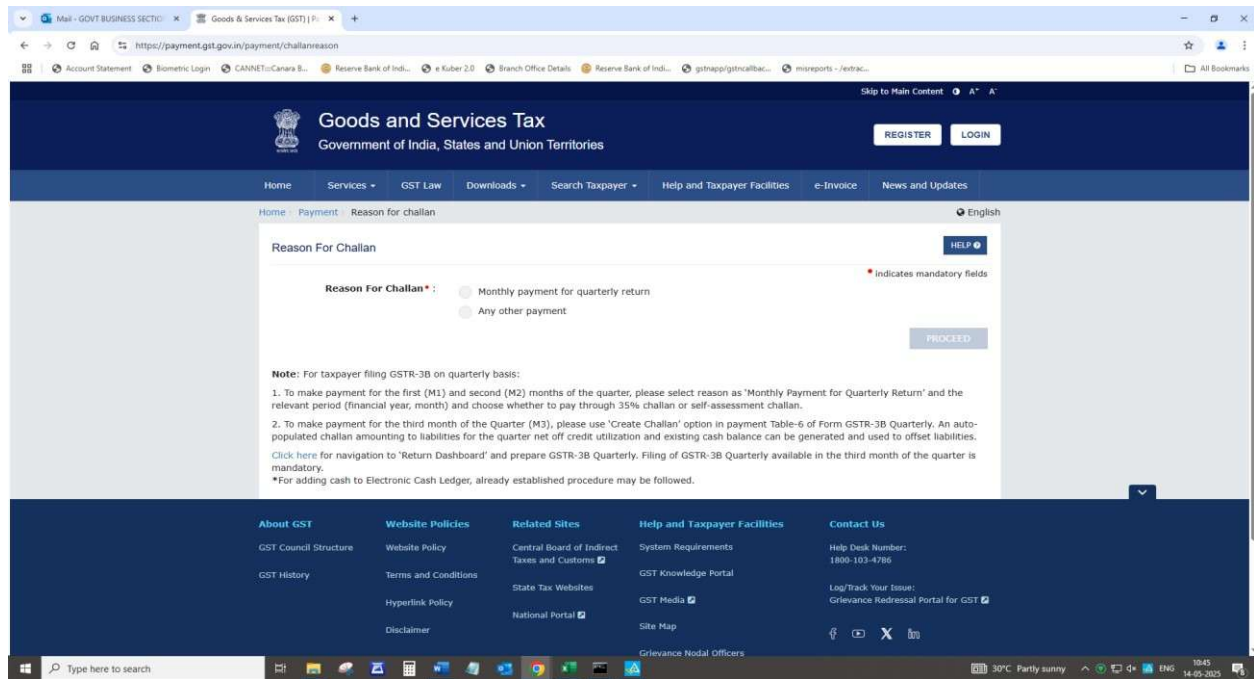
Mail - GOVT BUSINESS SECTIO ×
Goods & Services Tax (GST) | P ×
+

https://payment.gst.gov.in/payment/challanreason

Account Statement | Biometric Login | CANNET@Canara B... | Reserve Bank of Indi... | e Kuber 2.0 | Branch Office Details | Reserve Bank of Indi... | gstnapp/gstncallbac... | misreports - /extrac... | All Bookmarks

Skip to Main Content A⁺ A⁻

Goods and Services Tax
Government of India, States and Union Territories

REGISTER LOGIN

Home | Services ▾ | GST Law | Downloads ▾ | Search Taxpayer ▾ | Help and Taxpayer Facilities | e-Invoice | News and Updates

Home › Payment › Reason for challan

English

Reason For Challan

HELP

* indicates mandatory fields

Reason For Challan* :
Monthly payment for quarterly return
Any other payment

PROCEED

Note: For taxpayer filing GSTR-3B on quarterly basis:

1. To make payment for the first (M1) and second (M2) months of the quarter, please select reason as 'Monthly Payment for Quarterly Return' and the relevant period (financial year, month) and choose whether to pay through 35% challan or self-assessment challan.

2. To make payment for the third month of the Quarter (M3), please use 'Create Challan' option in payment Table-6 of Form GSTR-3B Quarterly. An auto-populated challan amounting to liabilities for the quarter net off credit utilization and existing cash balance can be generated and used to offset liabilities.

Click here for navigation to 'Return Dashboard' and prepare GSTR-3B Quarterly. Filing of GSTR-3B Quarterly available in the third month of the quarter is mandatory.
*For adding cash to Electronic Cash Ledger, already established procedure may be followed.

About GST
GST Council Structure
GST History

Website Policies
Website Policy
Terms and Conditions
Hyperlink Policy
Disclaimer

Related Sites
Central Board of Indirect Taxes and Customs
State Tax Websites
National Portal

Help and Taxpayer Facilities
System Requirements
GST Knowledge Portal
GST Media
Site Map
Grievance Nodal Officers

Contact Us
Help Desk Number:
1800-103-4786
Log/Track Your Issue:
Grievance Redressal Portal for GST

Type here to search

30°C Partly sunny ENG 10:45 14-05-2025